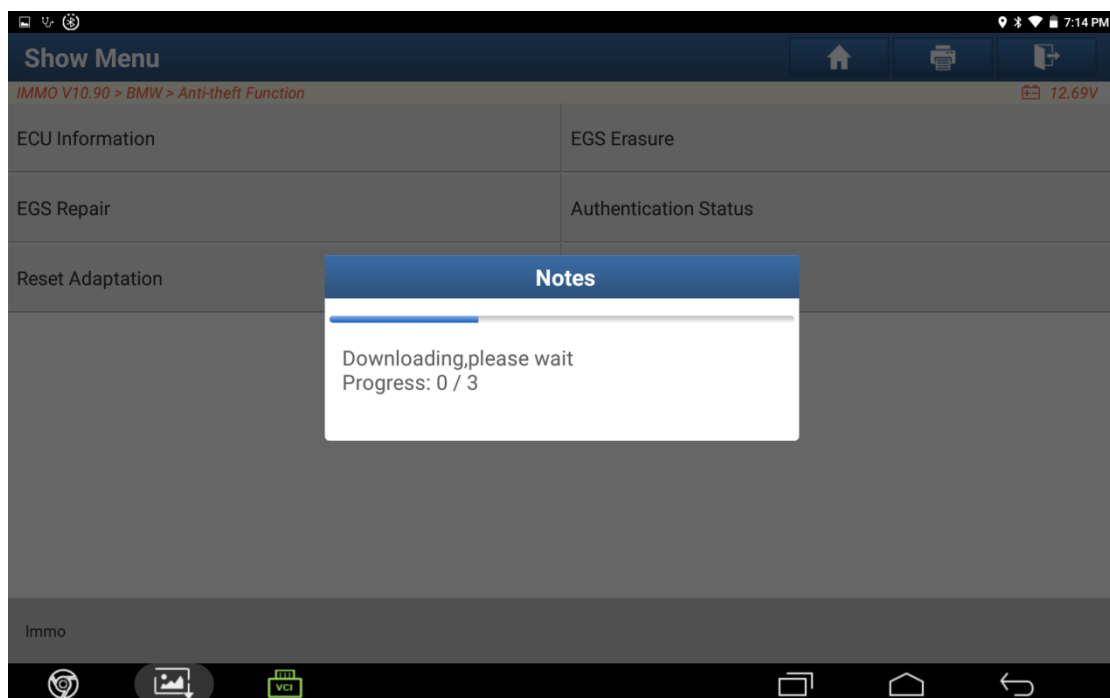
7:14 PM

Show Menu

IMMO V10.90 > BMW > Anti-theft Function

12.69V

ECU Information

EGS Erasure

EGS Repair

Authentication Status

Reset Adaptation

Notes

Downloading,please wait
Progress: 0 / 3

Immo

VCI